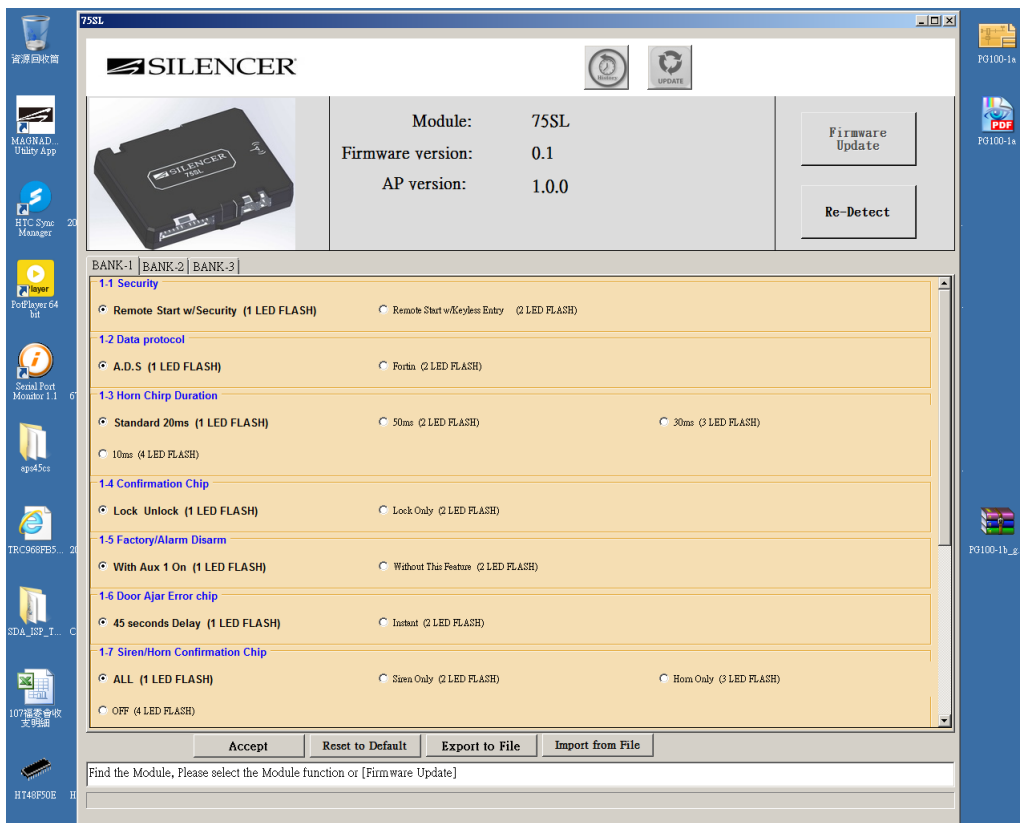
資源回收筒

MAGNAD... Utility App

HTC Sync Manager 20

PotPlayer 64 bit

Serial Port Monitor 1.1 6

aps45cs

TRC968FB5... 20

SDA_ISP_T... C

107福委會收支明細

HT48F50E H

75SL

SILENCER

History

UPDATE

SILENCER 75SL

Module: 75SL
Firmware version: 0.1
AP version: 1.0.0

Firmware Update

Re-Detect

BANK-1 | BANK-2 | BANK-3

1-1 Security
Remote Start w/Security (1 LED FLASH)
Remote Start w/Keyless Entry (2 LED FLASH)

1-2 Data protocol
A.D.S (1 LED FLASH)
Fortin (2 LED FLASH)

1-3 Horn Chirp Duration
Standard 20ms (1 LED FLASH)
50ms (2 LED FLASH)
30ms (3 LED FLASH)
10ms (4 LED FLASH)

1-4 Confirmation Chip
Lock Unlock (1 LED FLASH)
Lock Only (2 LED FLASH)

1-5 Factory/Alarm Disarm
With Aux 1 On (1 LED FLASH)
Without This Feature (2 LED FLASH)

1-6 Door Ajar Error chip
45 seconds Delay (1 LED FLASH)
Instant (2 LED FLASH)

1-7 Siren/Horn Confirmation Chip
ALL (1 LED FLASH)
Siren Only (2 LED FLASH)
Horn Only (3 LED FLASH)
OFF (4 LED FLASH)

Accept | Reset to Default | Export to File | Import from File

Find the Module, Please select the Module function or [Firmware Update]

PG100-1a

PDF
PG100-1a

PG100-1b_g